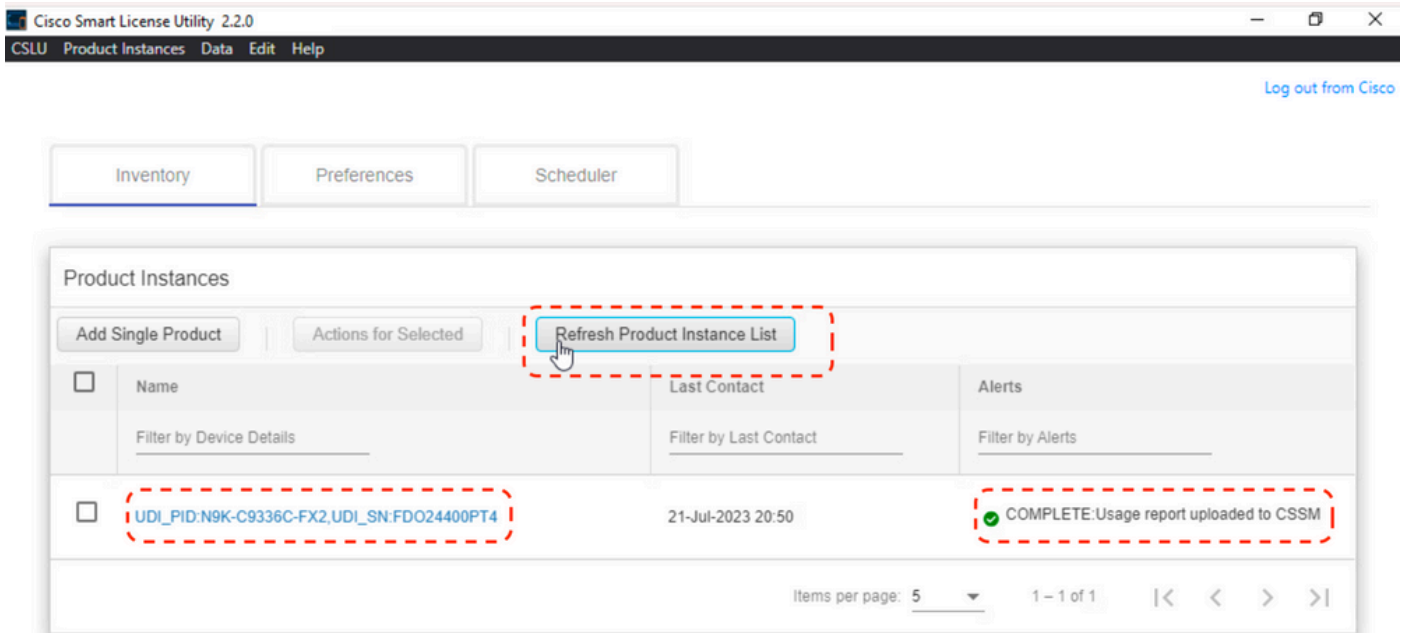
Cisco Smart License Utility 2.2.0

CSLU Product Instances Data Edit Help

Log out from Cisco

Inventory Preferences Scheduler

Product Instances

Add Single Product | Actions for Selected | Refresh Product Instance List

| | Name | Last Contact | Alerts |
|---|---|---|---|
| | Filter by Device Details | Filter by Last Contact | Filter by Alerts |
| | UDI_PID:N9K-C9336C-FX2,UDI_SN:FDO24400PT4 | 21-Jul-2023 20:50 | COMPLETE:Usage report uploaded to CSSM |

Items per page: 5 1 – 1 of 1